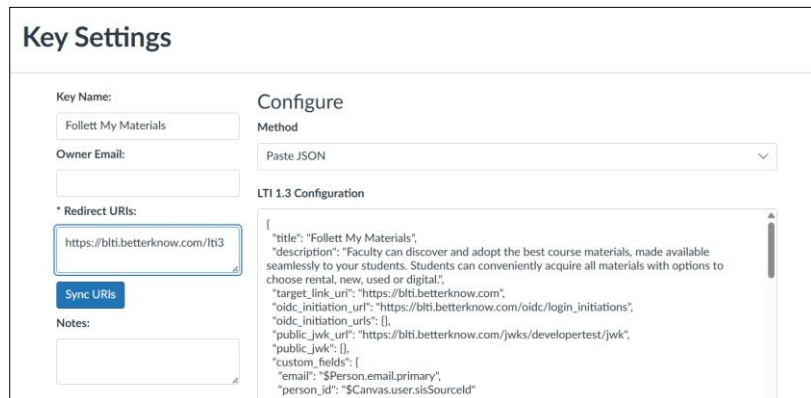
Key Settings

Key Name:

Follett My Materials

Owner Email:

* Redirect URIs:

https://blti.betterknow.com/lti3

Sync URIs

Notes:

Configure

Method

Paste JSON

LTI 1.3 Configuration

{
"title": "Follett My Materials",
"description": "Faculty can discover and adopt the best course materials, made available seamlessly to your students. Students can conveniently acquire all materials with options to choose rental, new, used or digital.",
"target_link_uri": "https://blti.betterknow.com",
"oidc_initiation_url": "https://blti.betterknow.com/oidc/login_initiations",
"oidc_initiation_urls": {},
"public_jwk_url": "https://blti.betterknow.com/jwks/developertest/jwk",
"public_jwk": {},
"custom_fields": {
"email": "$Person.email.primary",
"person_id": "$Canvas.user.sisSourceId"